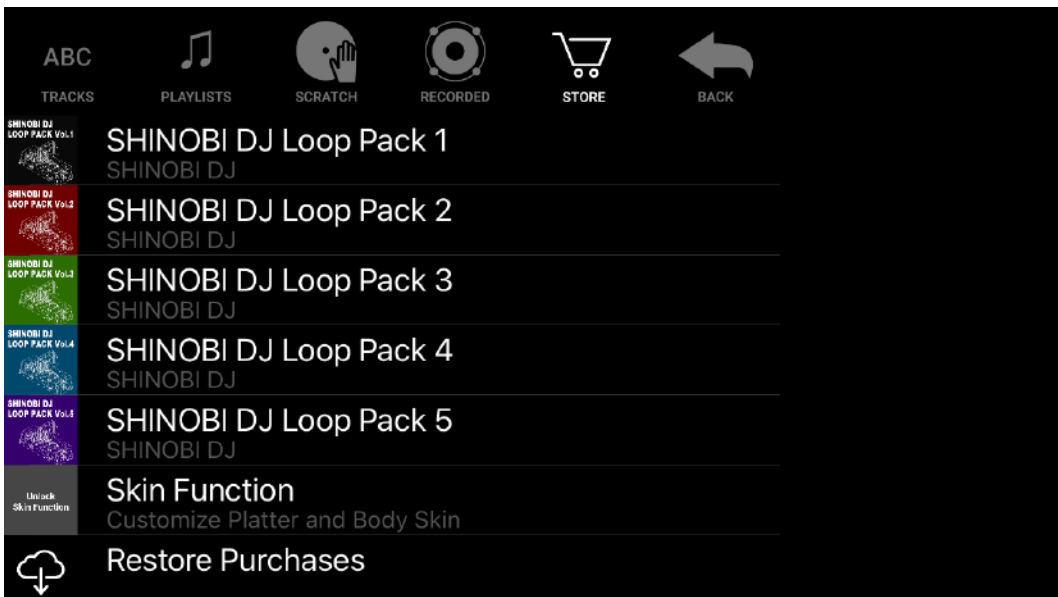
ABC
TRACKS
PLAYLISTS
SCRATCH
RECORDED
STORE
BACK

SHINOBI DJ LOOP PACK Vol.1
SHINOBI DJ Loop Pack 1
SHINOBI DJ

SHINOBI DJ LOOP PACK Vol.2
SHINOBI DJ Loop Pack 2
SHINOBI DJ

SHINOBI DJ LOOP PACK Vol.3
SHINOBI DJ Loop Pack 3
SHINOBI DJ

SHINOBI DJ LOOP PACK Vol.4
SHINOBI DJ Loop Pack 4
SHINOBI DJ

SHINOBI DJ LOOP PACK Vol.5
SHINOBI DJ Loop Pack 5
SHINOBI DJ

Unlock Skin Function
Skin Function
Customize Platter and Body Skin

Restore Purchases